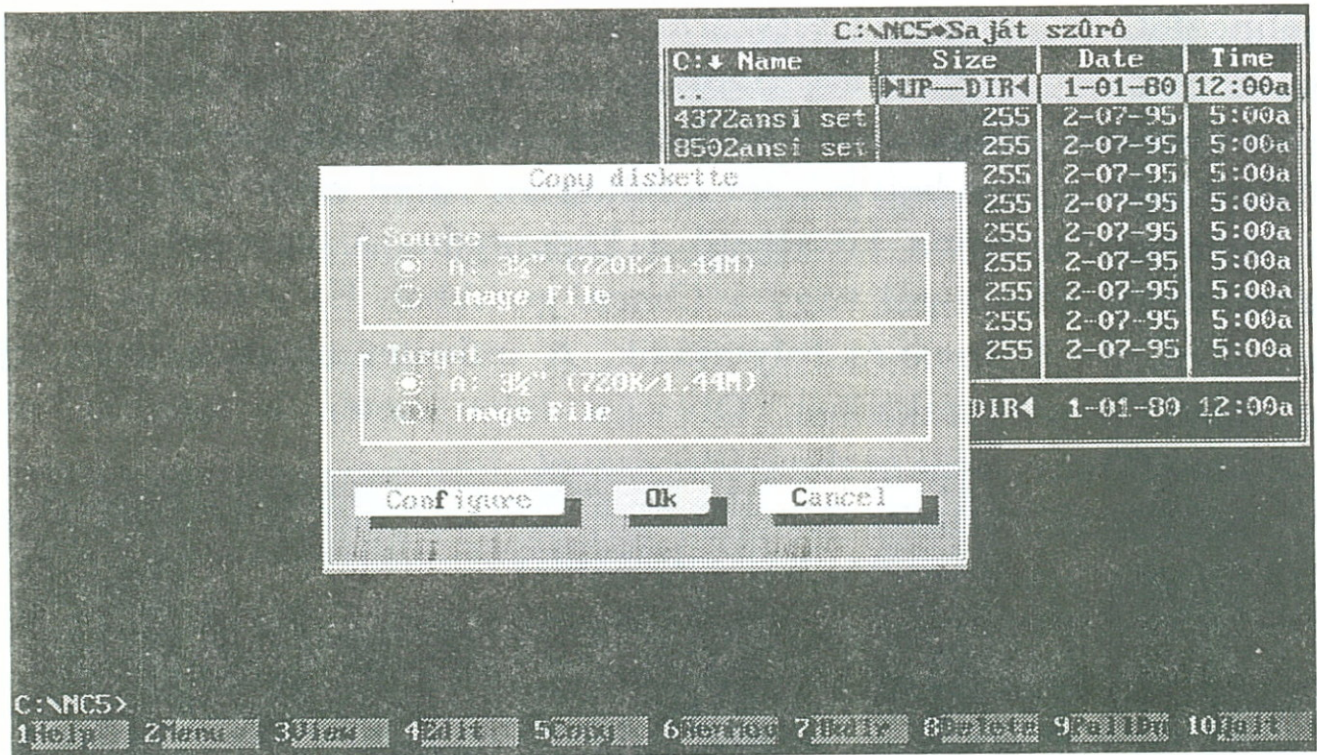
C:\NC5♦Saját szûrô

| C:↓ Name | Size | Date | Time |
|---|---|---|---|
| .. | ►UP—DIR◄ | 1-01-80 | 12:00a |
| 4372ansi set | 255 | 2-07-95 | 5:00a |
| 8502ansi set | 255 | 2-07-95 | 5:00a |
| | 255 | 2-07-95 | 5:00a |
| | 255 | 2-07-95 | 5:00a |
| | 255 | 2-07-95 | 5:00a |
| | 255 | 2-07-95 | 5:00a |
| | 255 | 2-07-95 | 5:00a |
| | 255 | 2-07-95 | 5:00a |
| | 255 | 2-07-95 | 5:00a |

DIR◄ 1-01-80 12:00a

Copy diskette

Source
◉ A: 3½" (720K/1.44M)
○ Image File

Target
◉ A: 3½" (720K/1.44M)
○ Image File

Configure
Ok
Cancel

C:\NC5>
1Help 2Menu 3View 4Edit 5Copy 6RenMov 7Mkdir 8Delete 9PullDn 10Quit